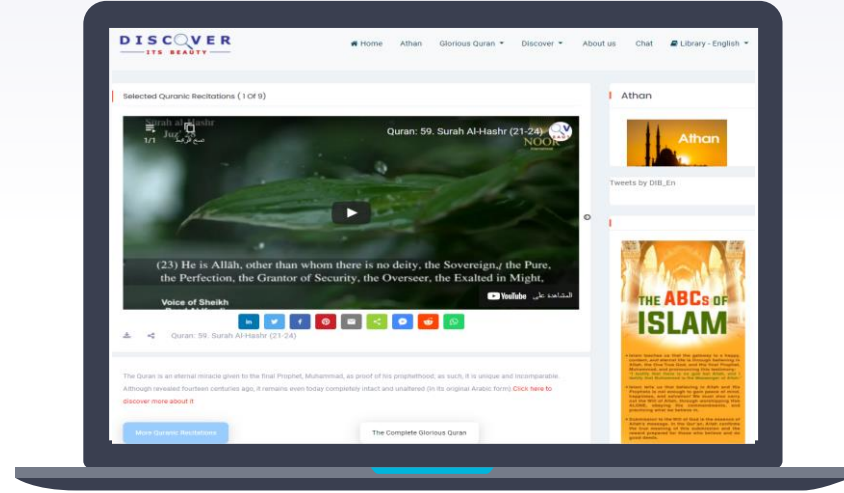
DISCOVER ITS BEAUTY

Home Athan Glorious Quran Discover About us Chat Library - English

Selected Quranic Recitations ( 1 Of 9)

Surah al-Hashr Juz 28

1/1

Quran: 59. Surah Al-Hashr (21-24)

NOOR

(23) He is Allāh, other than whom there is no deity, the Sovereign, the Pure, the Perfection, the Grantor of Security, the Overseer, the Exalted in Might,

Voice of Sheikh

المشاهدة على YouTube

in

Quran: 59. Surah Al-Hashr (21-24)

The Quran is an eternal miracle given to the final Prophet, Muhammad, as proof of his prophethood; as such, it is unique and incomparable. Although revealed fourteen centuries ago, it remains even today completely intact and unaltered (in its original Arabic form) Click here to discover more about it

More Quranic Recitations

The Complete Glorious Quran

Athan

Athan

Tweets by DIB_En

THE ABCs OF ISLAM

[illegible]